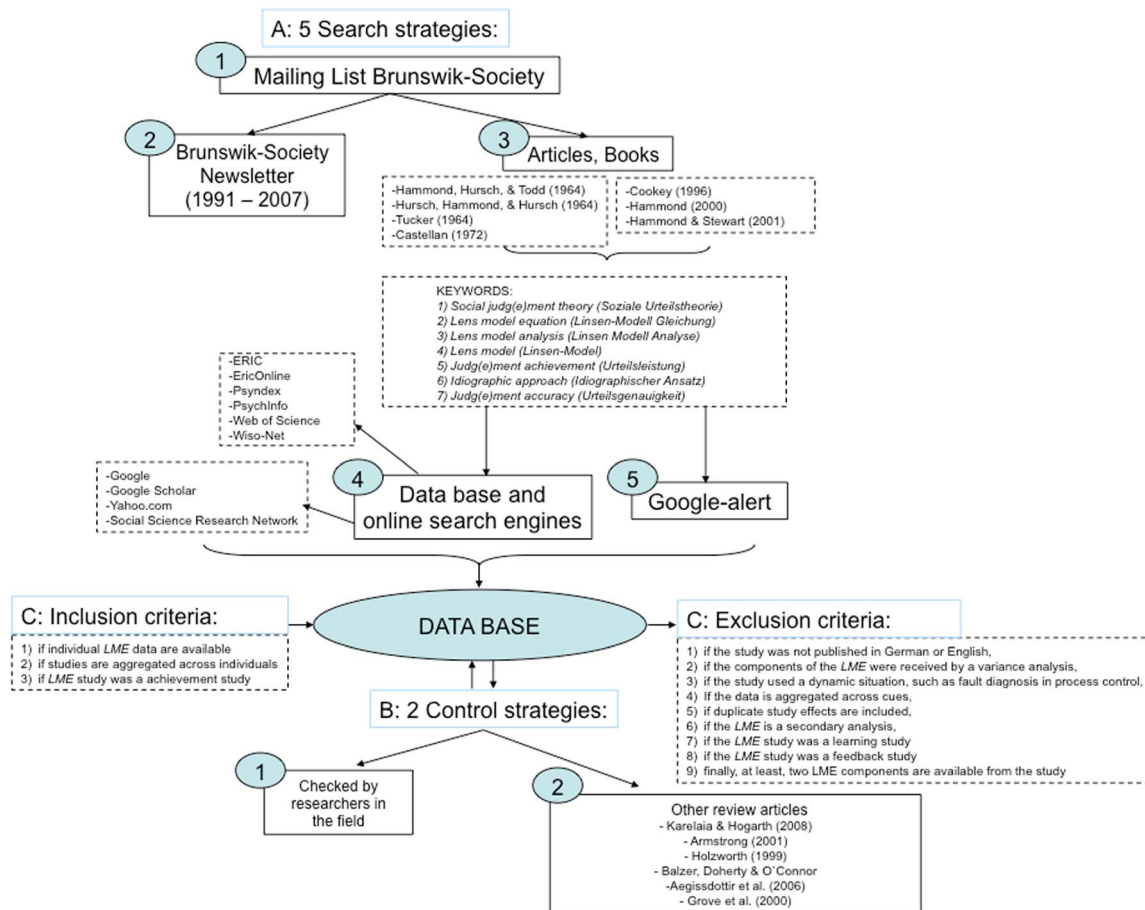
A: 5 Search strategies:

1
Mailing List Brunswik-Society

2
Brunswik-Society Newsletter (1991 – 2007)

3
Articles, Books

-Hammond, Hursch, & Todd (1964)
-Hursch, Hammond, & Hursch (1964)
-Tucker (1964)
-Castellan (1972)

-Cookey (1996)
-Hammond (2000)
-Hammond & Stewart (2001)

KEYWORDS:
1) Social judg(e)ment theory (Soziale Urteilstheorie)
2) Lens model equation (Linsen-Modell Gleichung)
3) Lens model analysis (Linsen Modell Analyse)
4) Lens model (Linsen-Model)
5) Judg(e)ment achievement (Urteilsleistung)
6) Idiographic approach (Idiographischer Ansatz)
7) Judg(e)ment accuracy (Urteilsgenauigkeit)

-ERIC
-EricOnline
-Psyndex
-PsychInfo
-Web of Science
-Wiso-Net

-Google
-Google Scholar
-Yahoo.com
-Social Science Research Network

4
Data base and online search engines

5
Google-alert

C: Inclusion criteria:
1) if individual LME data are available
2) if studies are aggregated across individuals
3) if LME study was a achievement study

DATA BASE

C: Exclusion criteria:
1) if the study was not published in German or English,
2) if the components of the LME were received by a variance analysis,
3) if the study used a dynamic situation, such as fault diagnosis in process control,
4) If the data is aggregated across cues,
5) if duplicate study effects are included,
6) if the LME is a secondary analysis,
7) if the LME study was a learning study
8) if the LME study was a feedback study
9) finally, at least, two LME components are available from the study

B: 2 Control strategies:

1
Checked by researchers in the field

2
Other review articles
- Karelaia & Hogarth (2008)
- Armstrong (2001)
- Holzworth (1999)
- Balzer, Doherty & O`Connor
-Aegissdottir et al. (2006)
- Grove et al. (2000)